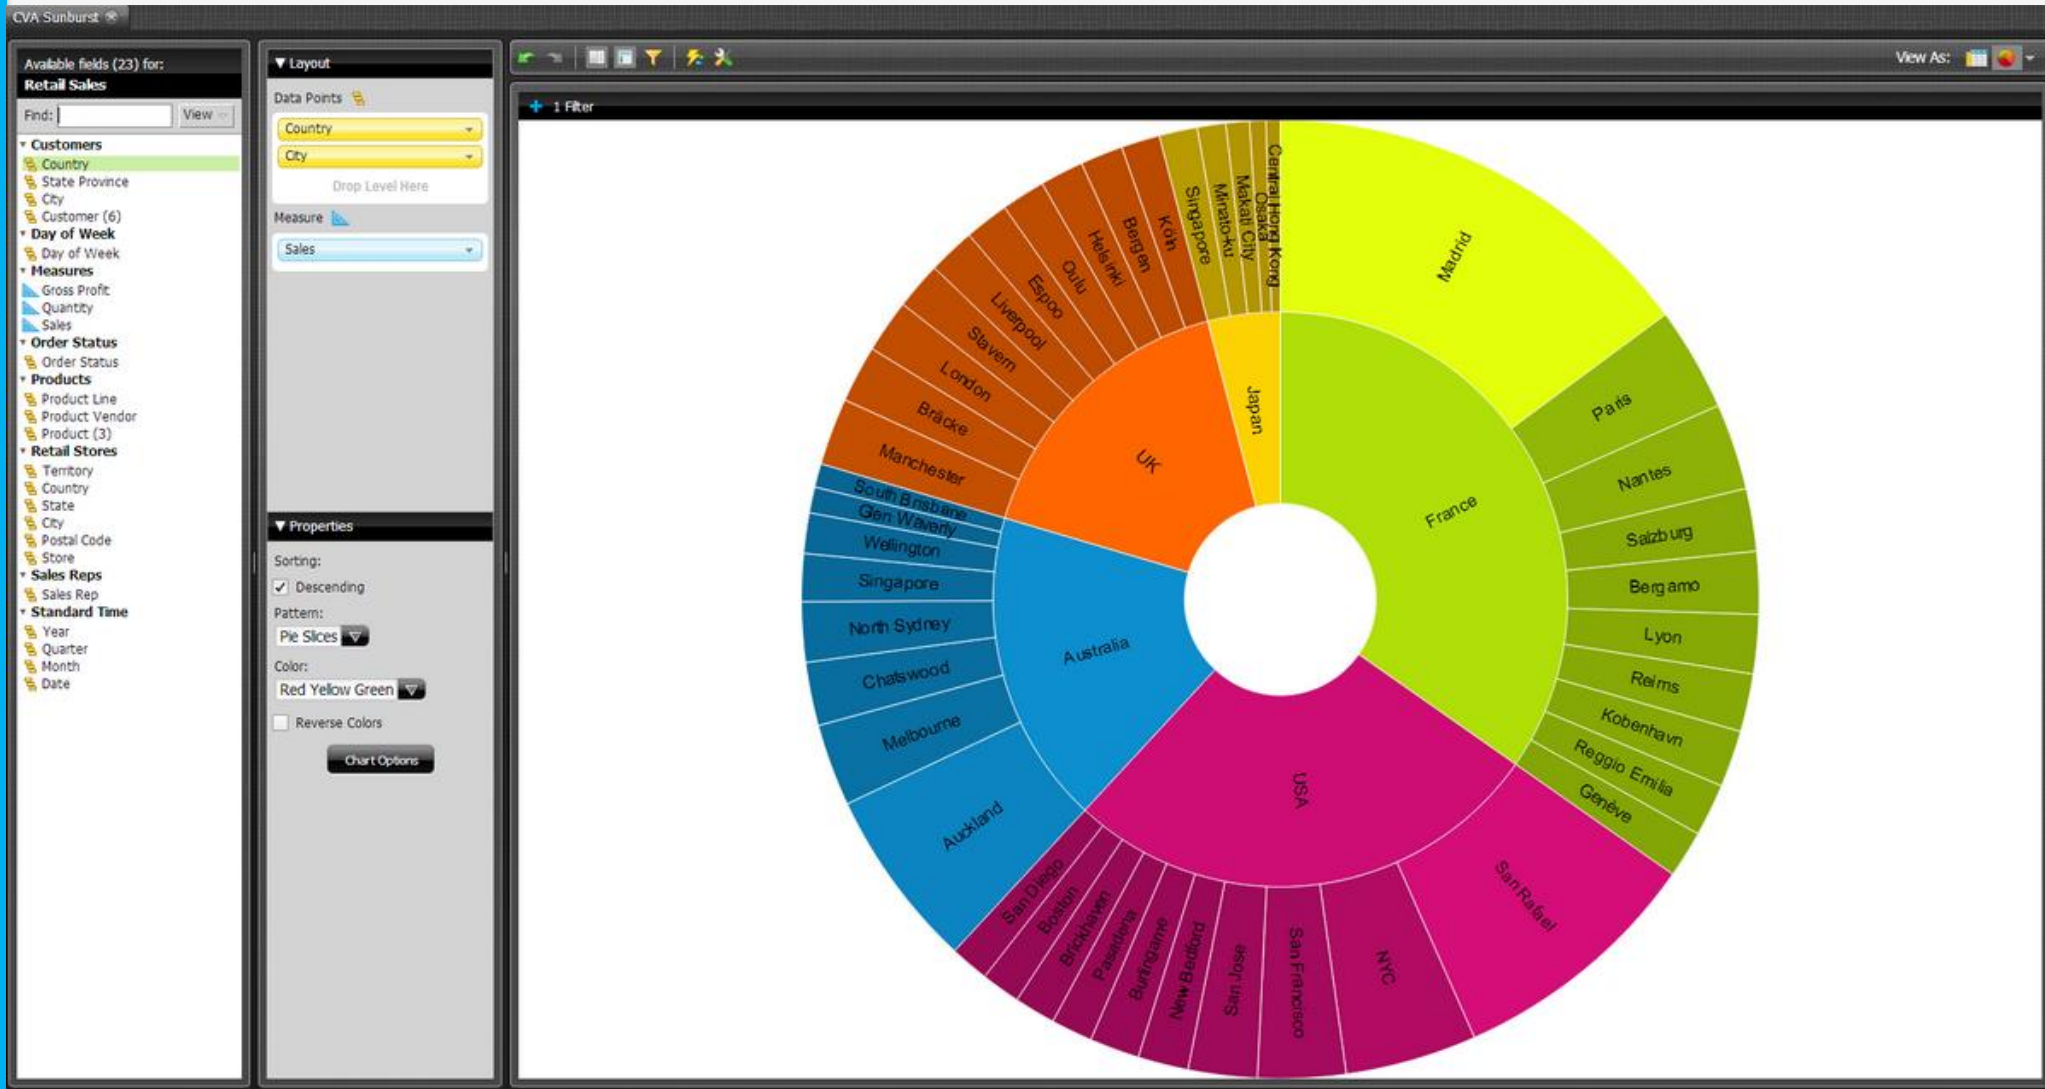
CVA Sunburst

Available fields (23) for:
Retail Sales

Find: View

Customers
Country
State Province
City
Customer (6)
Day of Week
Day of Week
Measures
Gross Profit
Quantity
Sales
Order Status
Order Status
Products
Product Line
Product Vendor
Product (3)
Retail Stores
Territory
Country
State
City
Postal Code
Store
Sales Reps
Sales Rep
Standard Time
Year
Quarter
Month
Date

Layout
Data Points
Country
City
Drop Level Here
Measure
Sales

Properties
Sorting:
Descending
Pattern:
Pie Slices
Color:
Red Yellow Green
Reverse Colors
Chart Options

View As:

1 Filter

Madrid
Paris
Nantes
Salzburg
Bergamo
Lyon
Reims
Kobenhavn
Reggio Emilia
Genève
San Rafael
NYC
San Francisco
San Jose
New Bedford
Burlingame
Pasadena
Brickhaven
Boston
San Diego
Auckland
Melbourne
Chatswood
North Sydney
Singapore
Wellington
Glen Waverly
South Brisbane
Manchester
Bräcke
London
Stavern
Liverpool
Espoo
Oulu
Helsinki
Bergen
Köln
Singapore
Minato-ku
Makati City
Osaka
Central Hong Kong
France
USA
Australia
UK
Japan